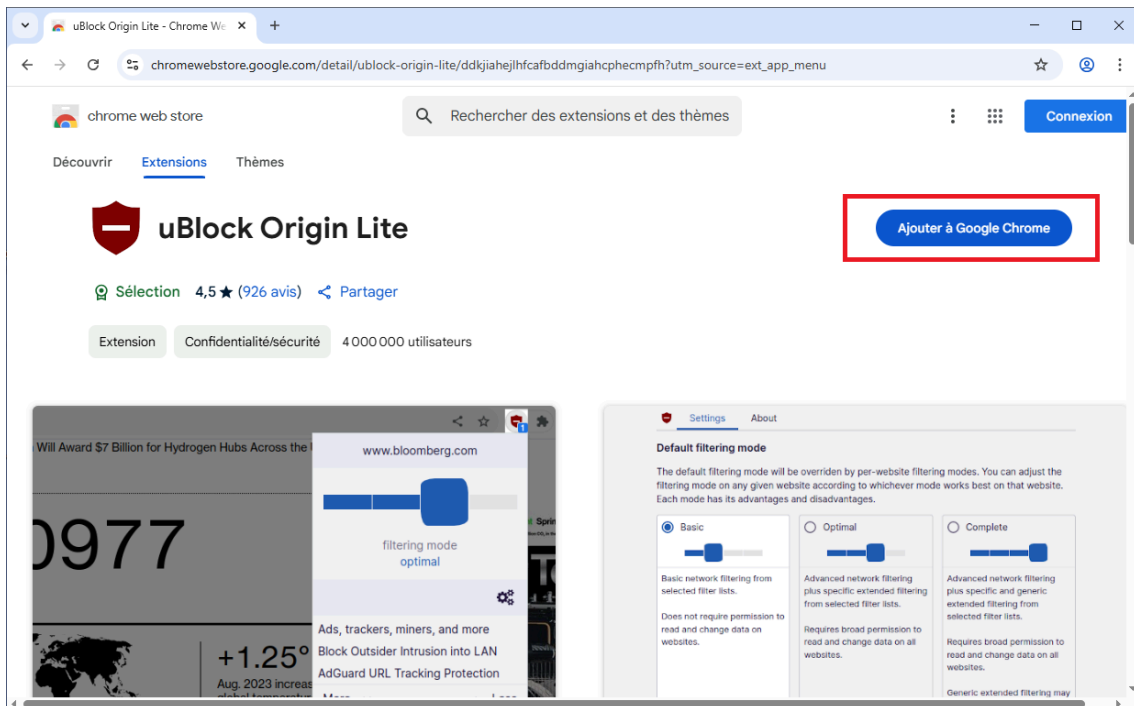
uBlock Origin Lite - Chrome We
chromewebstore.google.com/detail/ublock-origin-lite/ddkjiahejlhfcafbddmgiahcphecmpfh?utm_source=ext_app_menu

chrome web store
Rechercher des extensions et des thèmes
Connexion

Découvrir Extensions Thèmes

uBlock Origin Lite
Ajouter à Google Chrome

Sélection 4,5 ★ (926 avis) Partager

Extension Confidentialité/sécurité 4 000 000 utilisateurs

Will Award $7 Billion for Hydrogen Hubs Across the
www.bloomberg.com
0977
filtering mode
optimal
+1.25°
Aug. 2023 increas
Ads, trackers, miners, and more
Block Outsider Intrusion into LAN
AdGuard URL Tracking Protection

Settings About
Default filtering mode
The default filtering mode will be overriden by per-website filtering modes. You can adjust the filtering mode on any given website according to whichever mode works best on that website. Each mode has its advantages and disadvantages.

Basic
Basic network filtering from selected filter lists.
Does not require permission to read and change data on websites.

Optimal
Advanced network filtering plus specific extended filtering from selected filter lists.
Requires broad permission to read and change data on all websites.

Complete
Advanced network filtering plus specific and generic extended filtering from selected filter lists.
Requires broad permission to read and change data on all websites.
Generic extended filtering may